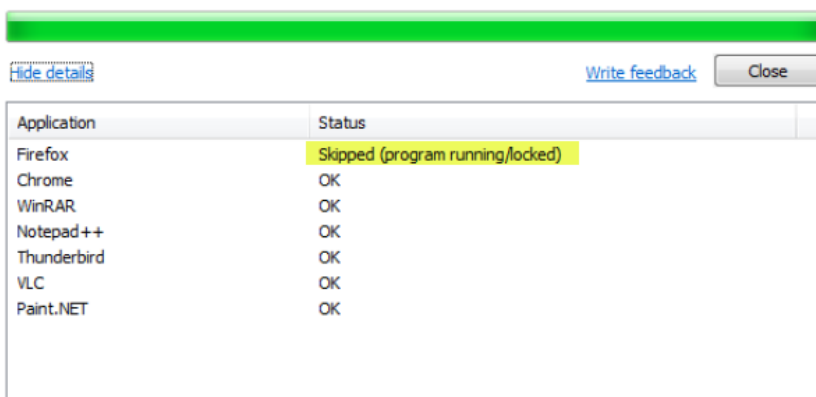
Hide details

Write feedback

Close

| Application | Status |
|---|---|
| Firefox | Skipped (program running/locked) |
| Chrome | OK |
| WinRAR | OK |
| Notepad++ | OK |
| Thunderbird | OK |
| VLC | OK |
| Paint.NET | OK |